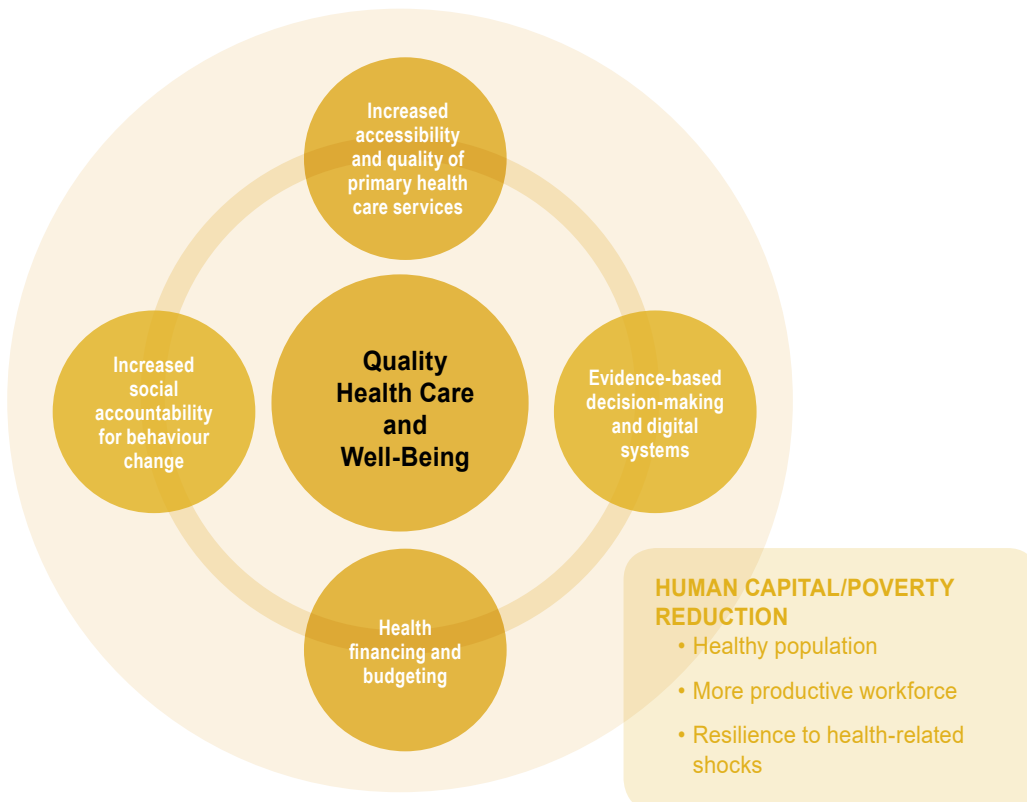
Increased accessibility and quality of primary health care services

Increased social accountability for behaviour change

Quality Health Care and Well-Being

Evidence-based decision-making and digital systems

Health financing and budgeting

HUMAN CAPITAL/POVERTY REDUCTION
• Healthy population
• More productive workforce
• Resilience to health-related shocks